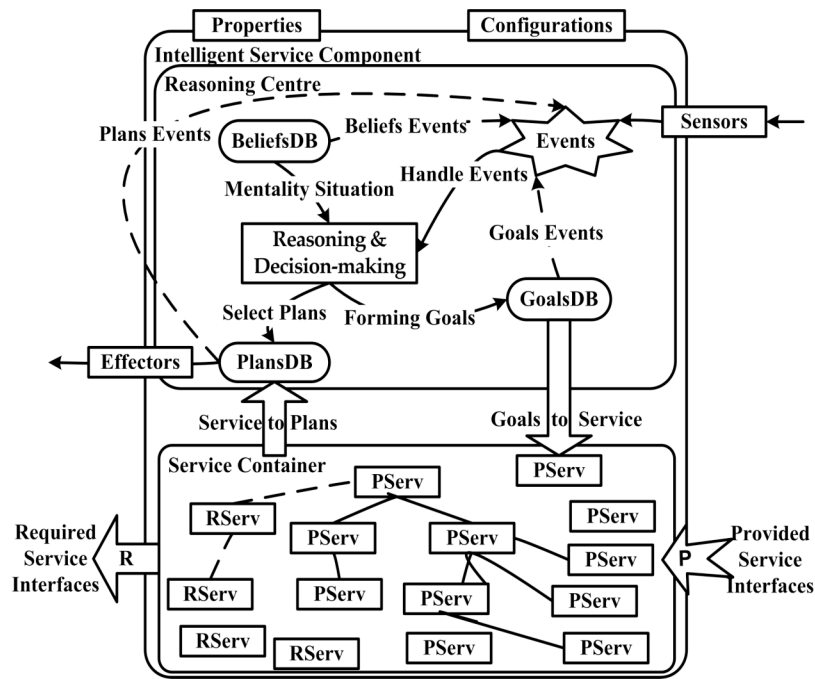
Properties
Configurations
Intelligent Service Component
Reasoning Centre
Plans Events
BeliefsDB
Beliefs Events
Events
Sensors
Mentality Situation
Handle Events
Reasoning & Decision-making
Goals Events
GoalsDB
Select Plans
Forming Goals
Effectors
PlansDB
Service to Plans
Goals to Service
Service Container
PServ
PServ
RServ
PServ
PServ
PServ
Required Service Interfaces
R
PServ
P
Provided Service Interfaces
RServ
PServ
PServ
PServ
RServ
RServ
PServ
PServ